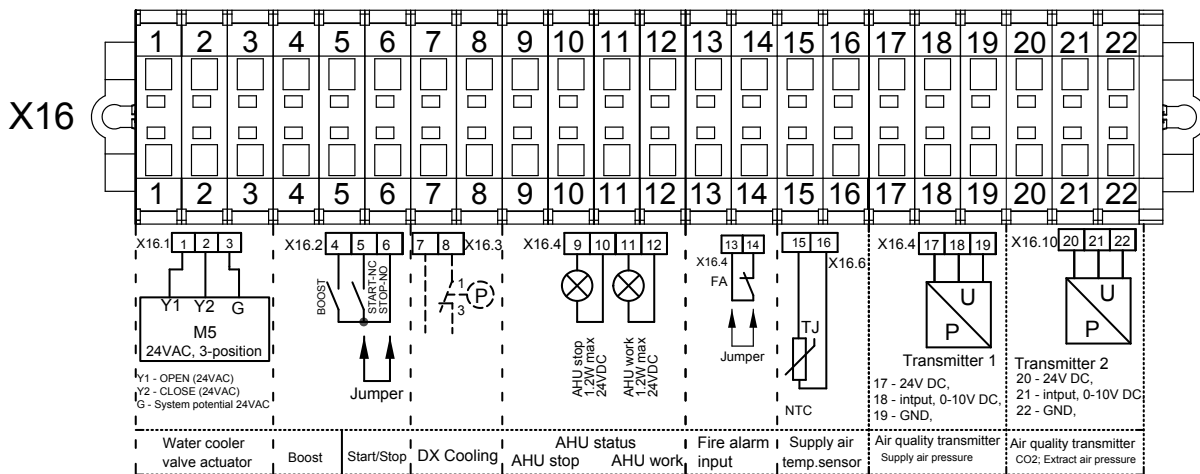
1 2 3 4 5 6 7 8 9 10 11 12 13 14 15 16 17 18 19 20 21 22

X16

1 2 3 4 5 6 7 8 9 10 11 12 13 14 15 16 17 18 19 20 21 22

X16.1 1 2 3
Y1 Y2 G
M5
24VAC, 3-position
Y1 - OPEN (24VAC)
Y2 - CLOSE (24VAC)
G - System potential 24VAC

X16.2 4 5 6
BOOST
START-NC
STOP-NO
Jumper

7 8 X16.3
1
3
P

X16.4 9 10 11 12
AHU stop
1,2W max
24VDC
AHU work
1,2W max
24VDC

13 14
X16.4
FA
Jumper

15 16
X16.6
TJ
NTC

X16.4 17 18 19
U
P
Transmitter 1
17 - 24V DC,
18 - intput, 0-10V DC,
19 - GND,

X16.10 20 21 22
U
P
Transmitter 2
20 - 24V DC,
21 - intput, 0-10V DC
22 - GND,

Water cooler valve actuator | Boost | Start/Stop | DX Cooling | AHU status AHU stop AHU work | Fire alarm input | Supply air temp.sensor | Air quality transmitter Supply air pressure | Air quality transmitter CO2; Extract air pressure